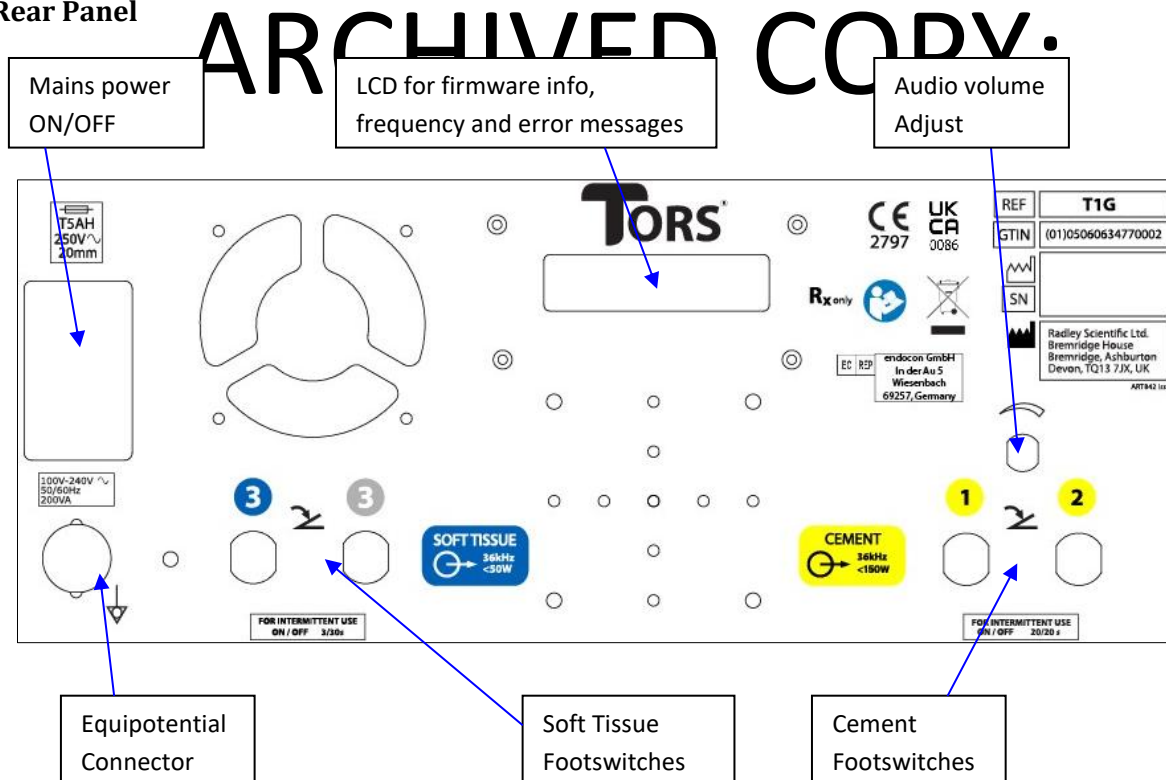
Rear Panel

ARCHIVED COPY

Mains power ON/OFF

LCD for firmware info, frequency and error messages

Audio volume Adjust

T5AH 250V∿ 20mm

TORS®

CE 2797

UK CA 0086

REF T1G

GTIN (01)05060634770002

SN

Rx only

Radley Scientific Ltd. Bremridge House Bremridge, Ashburton Devon, TQ13 7JX, UK

ART842 Iss

EC REP endocon GmbH In der Au 5 Wiesenbach 69257, Germany

100V-240V ∿ 50/60Hz 200VA

3

3

SOFT TISSUE 36kHz <50W

CEMENT 36kHz <150W

1

2

FOR INTERMITTENT USE ON / OFF 3/30s

FOR INTERMITTENT USE ON / OFF 20/20 s

Equipotential Connector

Soft Tissue Footswitches

Cement Footswitches